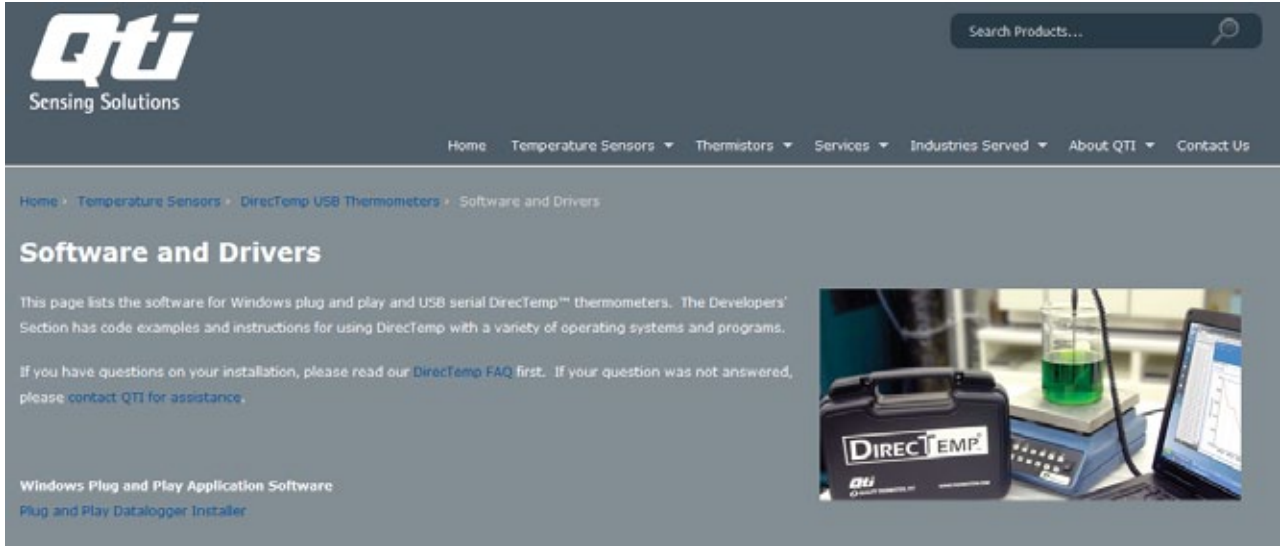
Qti
Sensing Solutions

Search Products...

Home Temperature Sensors ▾ Thermistors ▾ Services ▾ Industries Served ▾ About QTI ▾ Contact Us

Home › Temperature Sensors › DirecTemp USB Thermometers › Software and Drivers

Software and Drivers

This page lists the software for Windows plug and play and USB serial DirecTemp™ thermometers. The Developers' Section has code examples and instructions for using DirecTemp with a variety of operating systems and programs.

If you have questions on your installation, please read our DirecTemp FAQ first. If your question was not answered, please contact QTI for assistance.

DirecTemp

Qti

Windows Plug and Play Application Software
Plug and Play Datalogger Installer